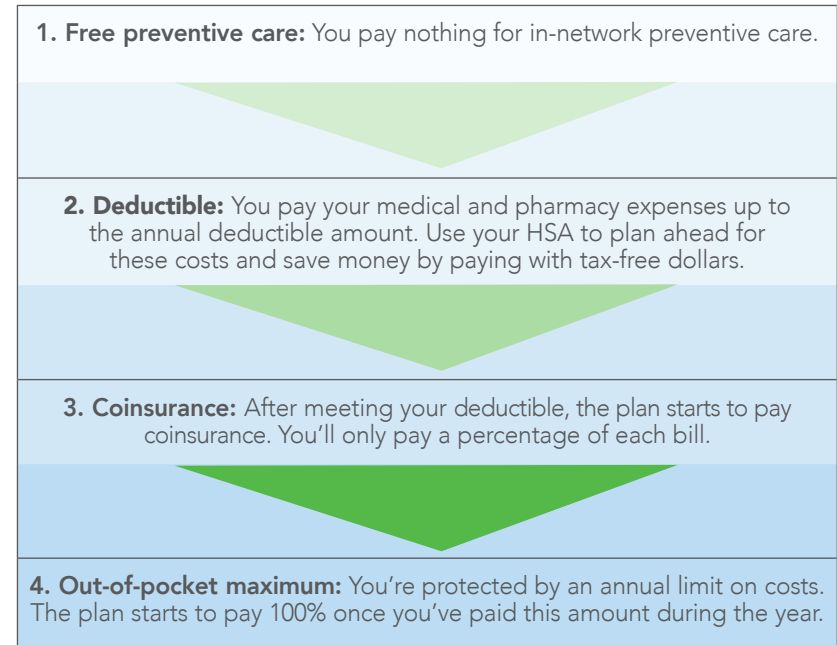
1. Free preventive care: You pay nothing for in-network preventive care.

2. Deductible: You pay your medical and pharmacy expenses up to the annual deductible amount. Use your HSA to plan ahead for these costs and save money by paying with tax-free dollars.

3. Coinsurance: After meeting your deductible, the plan starts to pay coinsurance. You'll only pay a percentage of each bill.

4. Out-of-pocket maximum: You're protected by an annual limit on costs. The plan starts to pay 100% once you've paid this amount during the year.